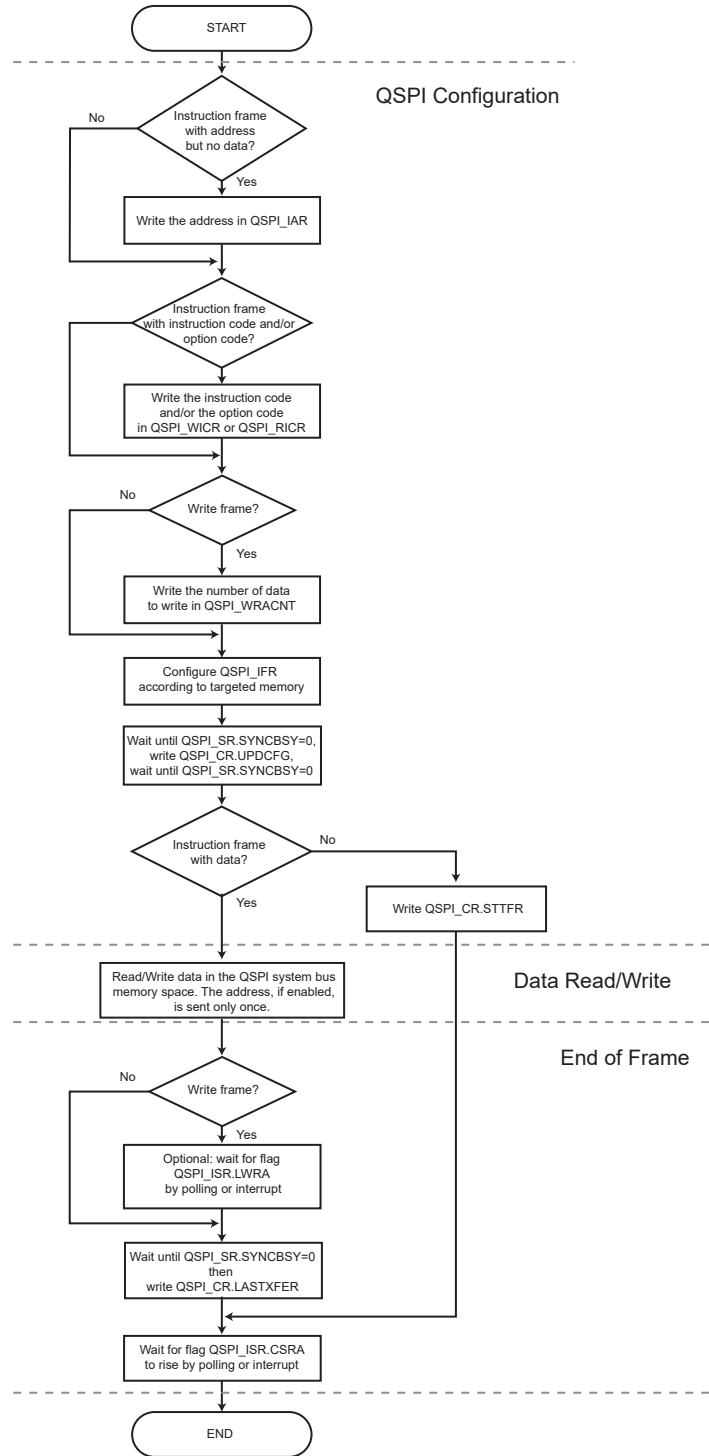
START

QSPI Configuration

Instruction frame with address but no data?

No

Yes

Write the address in QSPI_IAR

Instruction frame with instruction code and/or option code?

Write the instruction code and/or the option code in QSPI_WICR or QSPI_RICR

No

Write frame?

Yes

Write the number of data to write in QSPI_WRACNT

Configure QSPI_IFR according to targeted memory

Wait until QSPI_SR.SYNCBSY=0, write QSPI_CR.UPDCFG, wait until QSPI_SR.SYNCBSY=0

Instruction frame with data?

No

Yes

Write QSPI_CR.STTFR

Read/Write data in the QSPI system bus memory space. The address, if enabled, is sent only once.

Data Read/Write

End of Frame

No

Write frame?

Yes

Optional: wait for flag QSPI_ISR.LWRA by polling or interrupt

Wait until QSPI_SR.SYNCBSY=0 then write QSPI_CR.LASTXFER

Wait for flag QSPI_ISR.CSRA to rise by polling or interrupt

END